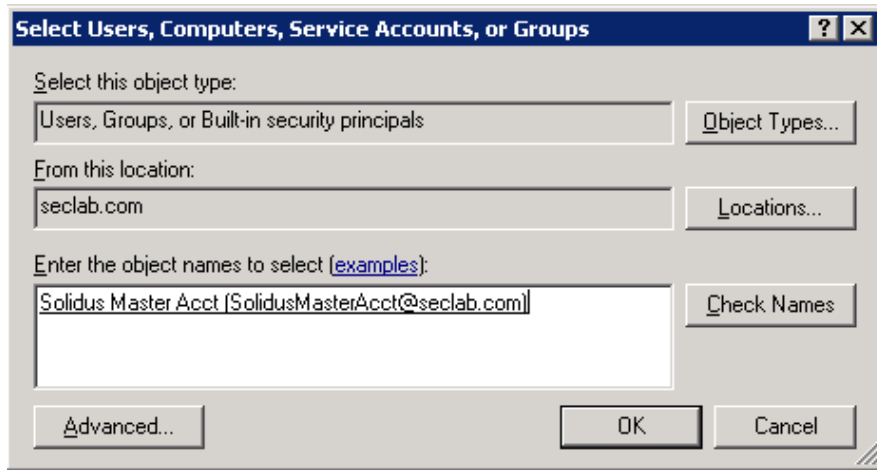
Select Users, Computers, Service Accounts, or Groups
? X

Select this object type:
Users, Groups, or Built-in security principals
Object Types...

From this location:
seclab.com
Locations...

Enter the object names to select (examples):
Solidus Master Acct (SolidusMasterAcct@seclab.com)
Check Names

Advanced...
OK
Cancel